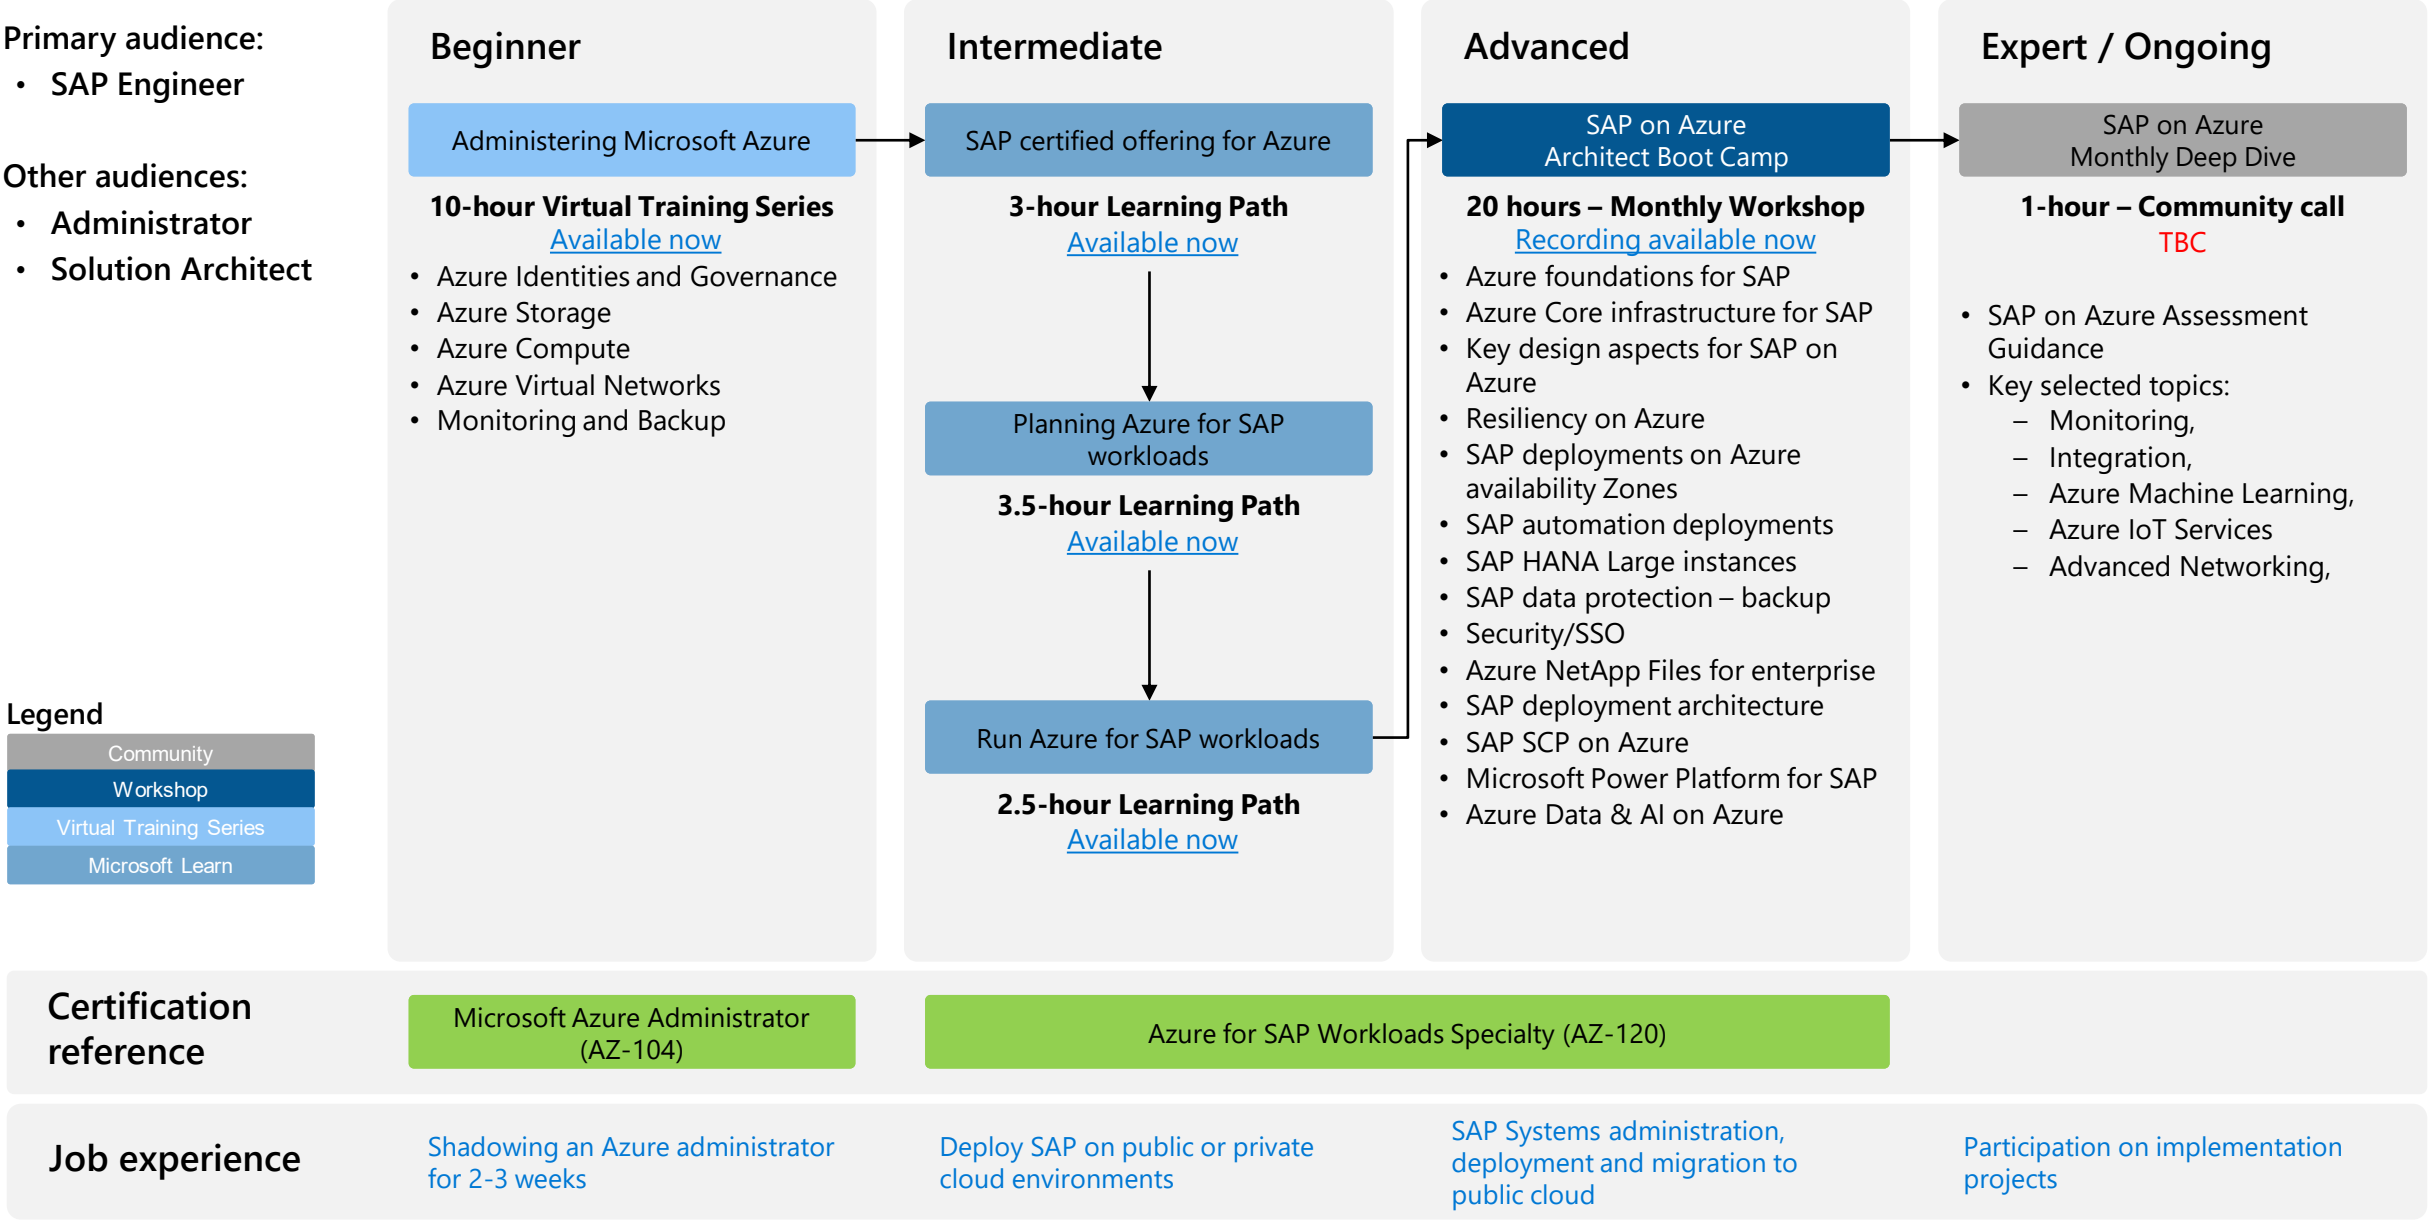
Primary audience:
- SAP Engineer

Other audiences:
- Administrator
- Solution Architect

Legend
Community
Workshop
Virtual Training Series
Microsoft Learn

Beginner

Administering Microsoft Azure

10-hour Virtual Training Series
Available now
- Azure Identities and Governance
- Azure Storage
- Azure Compute
- Azure Virtual Networks
- Monitoring and Backup

Intermediate

SAP certified offering for Azure

3-hour Learning Path
Available now

Planning Azure for SAP workloads

3.5-hour Learning Path
Available now

Run Azure for SAP workloads

2.5-hour Learning Path
Available now

Advanced

SAP on Azure Architect Boot Camp

20 hours – Monthly Workshop
Recording available now
- Azure foundations for SAP
- Azure Core infrastructure for SAP
- Key design aspects for SAP on Azure
- Resiliency on Azure
- SAP deployments on Azure availability Zones
- SAP automation deployments
- SAP HANA Large instances
- SAP data protection – backup
- Security/SSO
- Azure NetApp Files for enterprise
- SAP deployment architecture
- SAP SCP on Azure
- Microsoft Power Platform for SAP
- Azure Data & AI on Azure

Expert / Ongoing

SAP on Azure Monthly Deep Dive

1-hour – Community call
TBC

- SAP on Azure Assessment Guidance
- Key selected topics:
  – Monitoring,
  – Integration,
  – Azure Machine Learning,
  – Azure IoT Services
  – Advanced Networking,

Certification reference

Microsoft Azure Administrator (AZ-104)

Azure for SAP Workloads Specialty (AZ-120)

Job experience

Shadowing an Azure administrator for 2-3 weeks

Deploy SAP on public or private cloud environments

SAP Systems administration, deployment and migration to public cloud

Participation on implementation projects